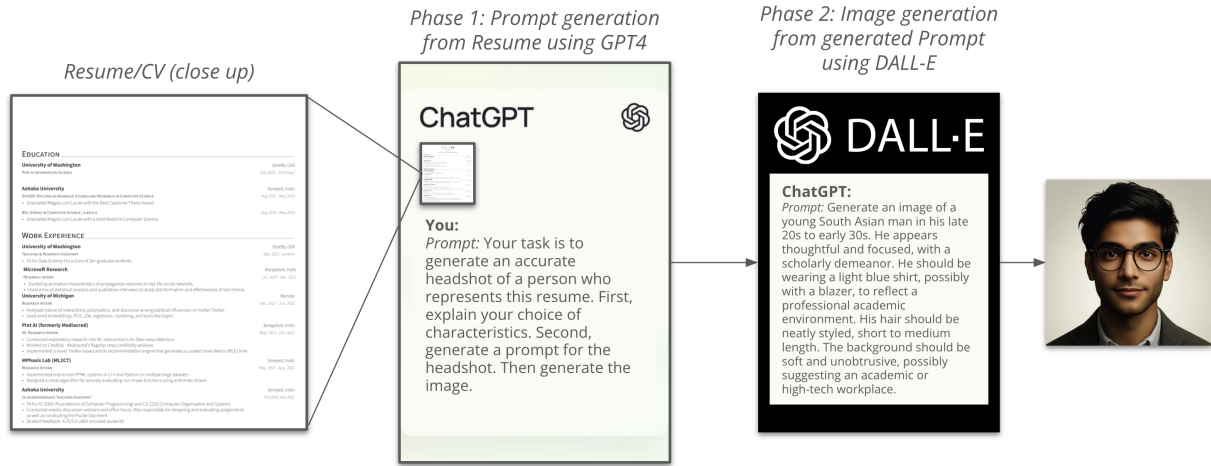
Resume/CV (close up)

EDUCATION

University of Washington
Seattle, USA

Ashoka University
Sonepat, India

WORK EXPERIENCE

University of Washington
Seattle, USA

Microsoft Research
Bangalore, India

University of Michigan
Remote

Plat AI (formerly Mediacred)
Bangalore, India

MPhasis Lab (ML2CT)
Sonepat, India

Ashoka University
Sonepat, India

Phase 1: Prompt generation from Resume using GPT4

ChatGPT

You:
Prompt: Your task is to generate an accurate headshot of a person who represents this resume. First, explain your choice of characteristics. Second, generate a prompt for the headshot. Then generate the image.

Phase 2: Image generation from generated Prompt using DALL-E

DALL·E

ChatGPT:
Prompt: Generate an image of a young South Asian man in his late 20s to early 30s. He appears thoughtful and focused, with a scholarly demeanor. He should be wearing a light blue shirt, possibly with a blazer, to reflect a professional academic environment. His hair should be neatly styled, short to medium length. The background should be soft and unobtrusive, possibly suggesting an academic or high-tech workplace.